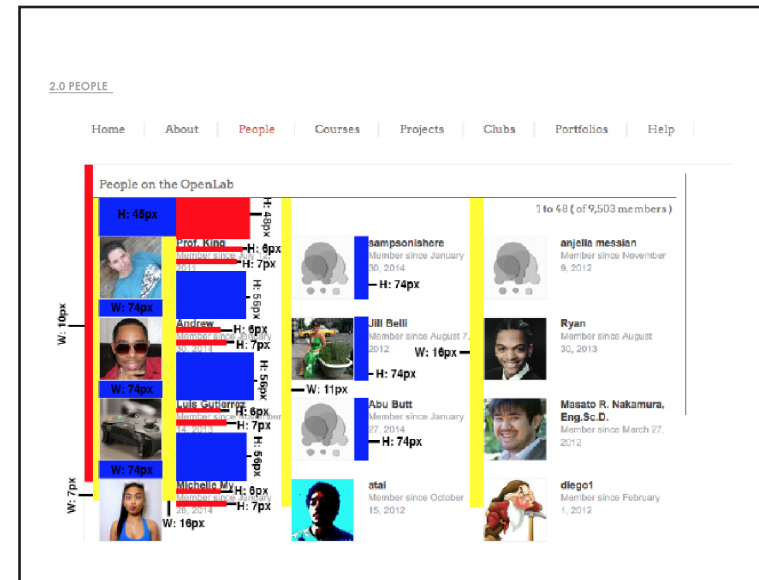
2.0 PEOPLE

Home | About | People | Courses | Projects | Clubs | Portfolios | Help

People on the OpenLab

1 to 48 ( of 9,503 members )

H: 48px
H: 48px

Prof. King
H: 6px
Member since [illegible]
H: 7px
2011

H: 56px

W: 74px

W: 10px

Andrew
H: 6px
Member since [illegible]
H: 7px
30, 2013

H: 56px

W: 74px

Luis Gutierrez
H: 6px
Member since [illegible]
H: 7px
14, 2013

H: 56px

W: 74px

W: 7px

Michelle My
H: 6px
Member since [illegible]
H: 7px
26, 2014

W: 16px

sampsonishere
Member since January 30, 2014
H: 74px

Jill Belli
Member since August 7, 2012
W: 16px
H: 74px

W: 11px

Abu Butt
Member since January 27, 2014
H: 74px

atai
Member since October 15, 2012

anjelia messian
Member since November 9, 2012

Ryan
Member since August 30, 2013

Masato R. Nakamura, Eng.Sc.D.
Member since March 27, 2012

diego1
Member since February 1, 2012